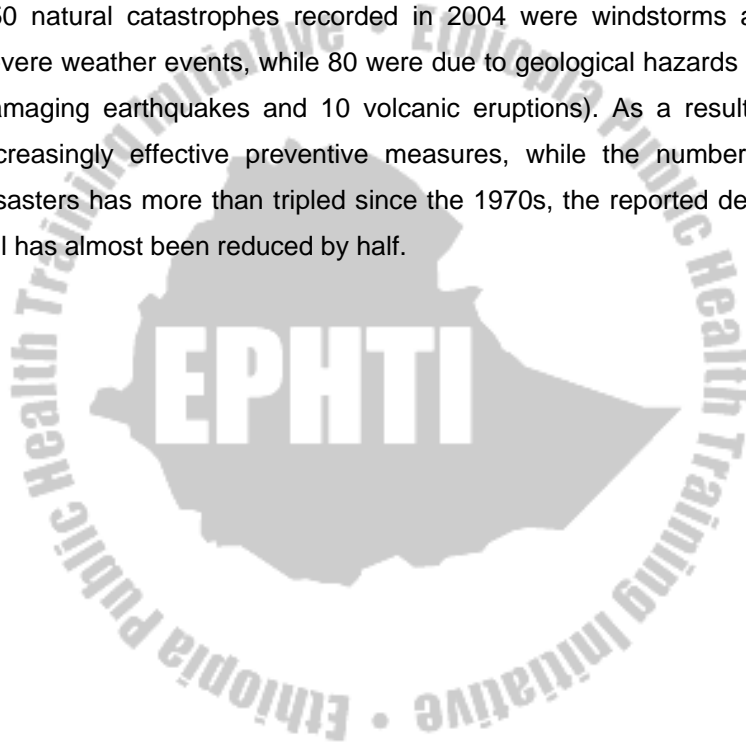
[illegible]0 natural catastrophes recorded in 2004 were windstorms a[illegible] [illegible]vere weather events, while 80 were due to geological hazards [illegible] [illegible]amaging earthquakes and 10 volcanic eruptions). As a result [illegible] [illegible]creasingly effective preventive measures, while the number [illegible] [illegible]sasters has more than tripled since the 1970s, the reported de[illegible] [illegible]l has almost been reduced by half.

Ethiopia Public Health Training Initiative • Ethiopia Public Health Training Initiative •

EPHTI